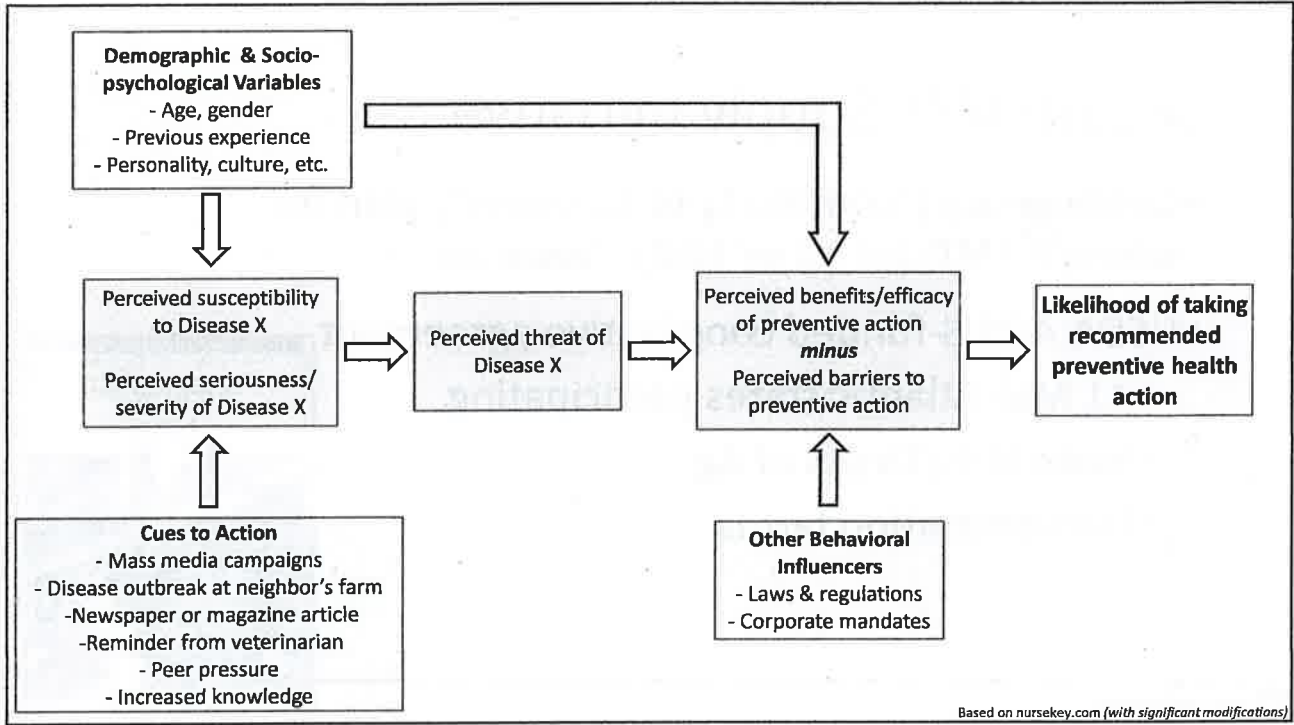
Demographic & Socio-psychological Variables
- Age, gender
- Previous experience
- Personality, culture, etc.

Perceived susceptibility to Disease X

Perceived seriousness/ severity of Disease X

Perceived threat of Disease X

Perceived benefits/efficacy of preventive action
*minus*
Perceived barriers to preventive action

Likelihood of taking recommended preventive health action

Cues to Action
- Mass media campaigns
- Disease outbreak at neighbor's farm
-Newspaper or magazine article
-Reminder from veterinarian
- Peer pressure
- Increased knowledge

Other Behavioral Influencers
- Laws & regulations
- Corporate mandates

Based on nursekey.com *(with significant modifications)*